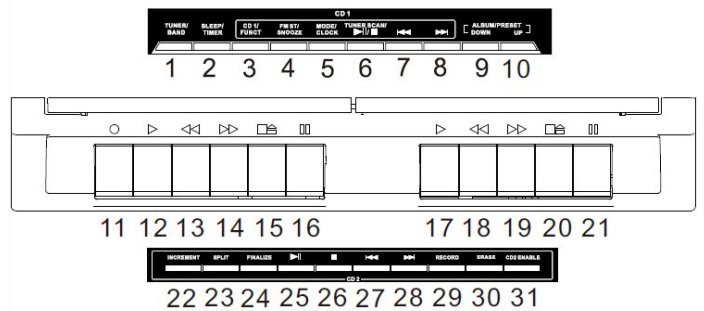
CD 1

TUNER/ BAND
SLEEP/ TIMER
CD 1/ FUNCT
FM ST/ SNOOZE
MODE/ CLOCK
TUNER SCAN/ ▶II/■
I◀◀
▶▶I
ALBUM/PRESET DOWN UP

1 2 3 4 5 6 7 8 9 10

○ ▷ ◁◁ ▷▷ II
▷ ◁◁ ▷▷ II

11 12 13 14 15 16 17 18 19 20 21

INCREMENT
SPLIT
FINALIZE
▶II
■
I◀◀
▶▶I
RECORD
ERASE
CD2 ENABLE

CD 2

22 23 24 25 26 27 28 29 30 31